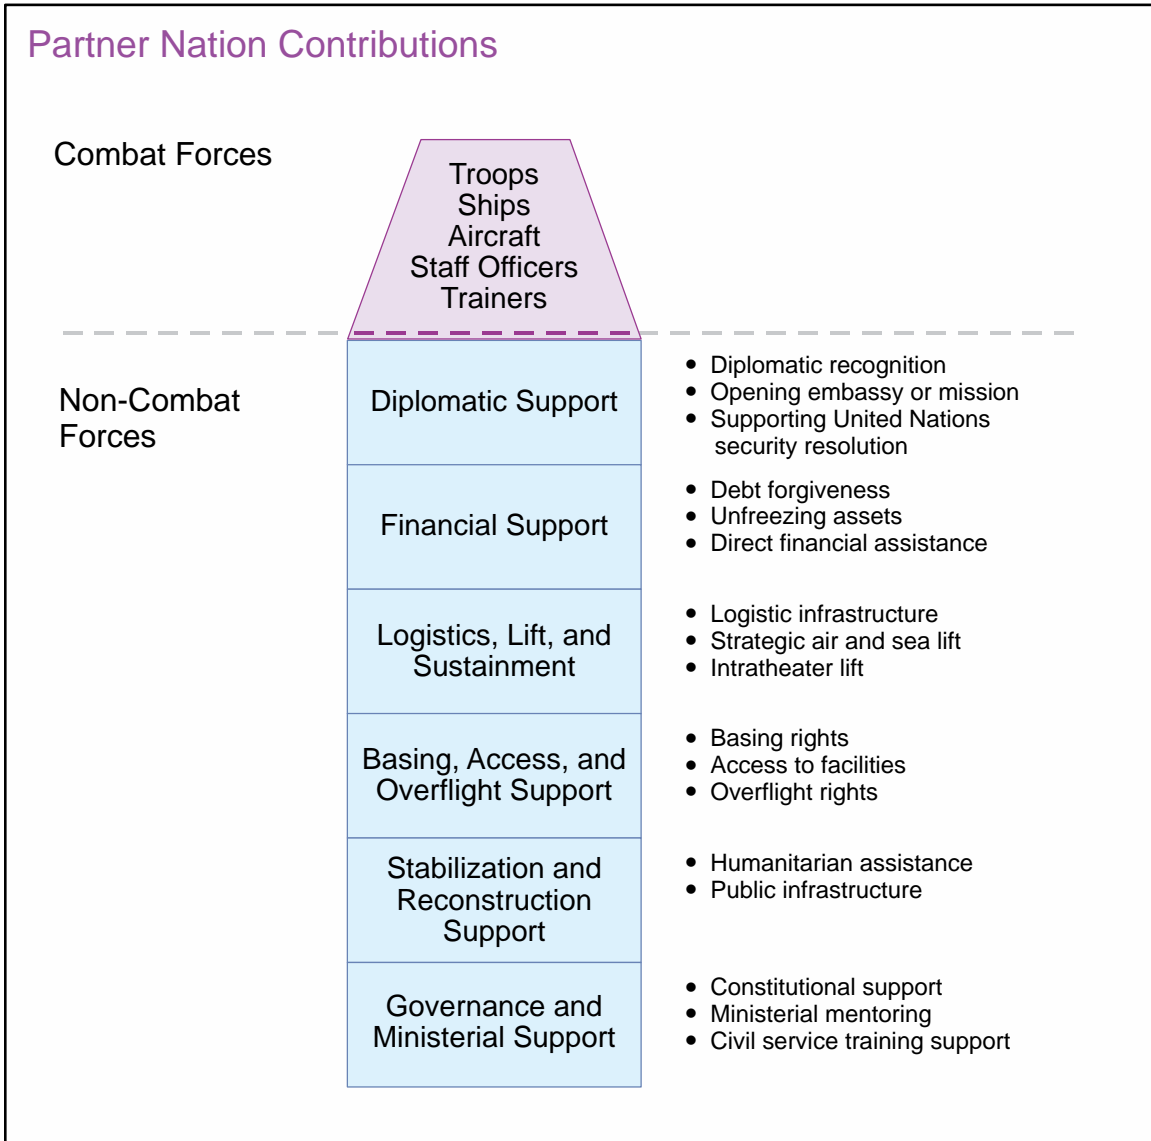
Partner Nation Contributions

Combat Forces

Troops
Ships
Aircraft
Staff Officers
Trainers

Non-Combat Forces

Diplomatic Support

- Diplomatic recognition
- Opening embassy or mission
- Supporting United Nations security resolution

Financial Support

- Debt forgiveness
- Unfreezing assets
- Direct financial assistance

Logistics, Lift, and Sustainment

- Logistic infrastructure
- Strategic air and sea lift
- Intratheater lift

Basing, Access, and Overflight Support

- Basing rights
- Access to facilities
- Overflight rights

Stabilization and Reconstruction Support

- Humanitarian assistance
- Public infrastructure

Governance and Ministerial Support

- Constitutional support
- Ministerial mentoring
- Civil service training support